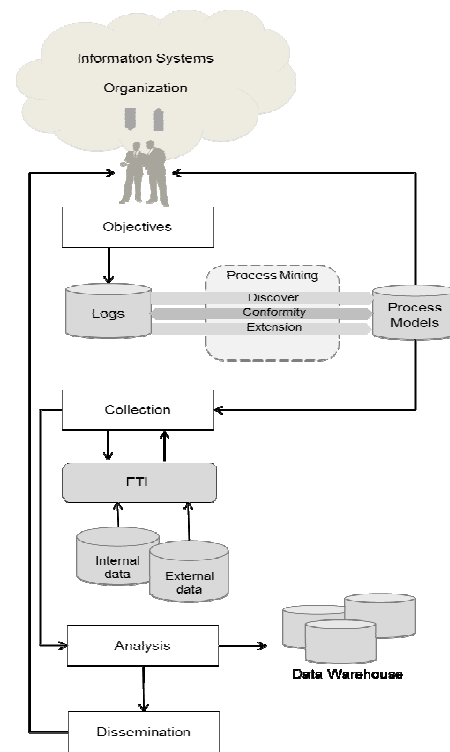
Information Systems
Organization

Objectives

Logs

Process Mining
Discover
Conformity
Extension

Process Models

Collection

ETL

Internal data

External data

Analysis

Data Warehouse

Dissemination